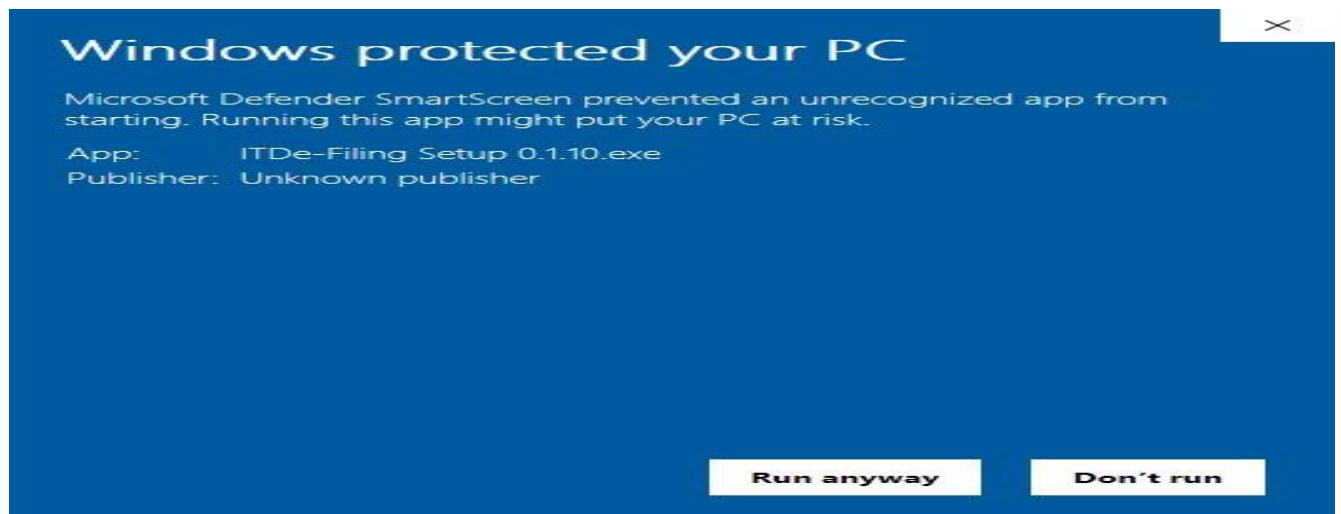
Windows protected your PC

Microsoft Defender SmartScreen prevented an unrecognized app from starting. Running this app might put your PC at risk.

App: ITDe-Filing Setup 0.1.10.exe
Publisher: Unknown publisher

Run anyway

Don't run